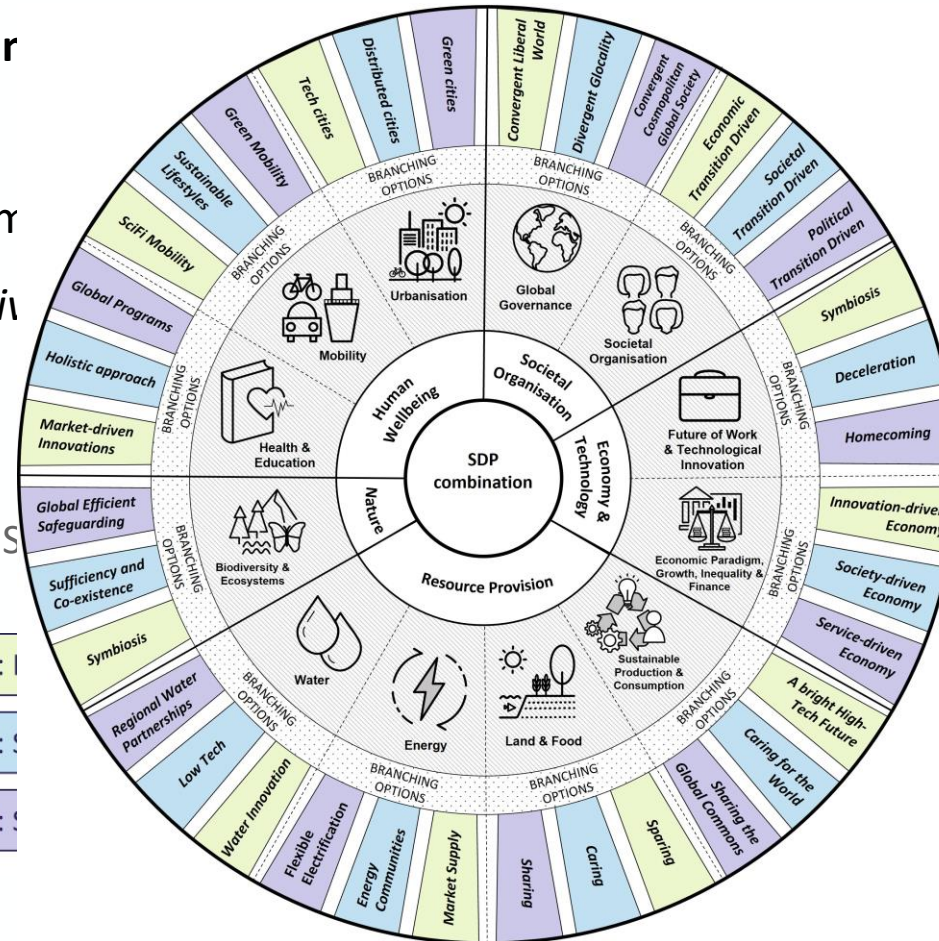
r

m

iv

S

: I

: S

: S

SDP combination

Human Wellbeing

Societal Organisation

Economy & Technology

Resource Provision

Nature

Urbanisation

Mobility

Health & Education

Global Governance

Societal Organisation

Future of Work & Technological Innovation

Economic Paradigm, Growth, Inequality & Finance

Sustainable Production & Consumption

Land & Food

Energy

Water

Biodiversity & Ecosystems

BRANCHING OPTIONS

BRANCHING OPTIONS

BRANCHING OPTIONS

BRANCHING OPTIONS

BRANCHING OPTIONS

BRANCHING OPTIONS

BRANCHING OPTIONS

BRANCHING OPTIONS

BRANCHING OPTIONS

BRANCHING OPTIONS

BRANCHING OPTIONS

BRANCHING OPTIONS

Green cities

Distributed cities

Tech cities

Green Mobility

Sustainable Lifestyles

SciFi Mobility

Global Programs

Holistic approach

Market-driven Innovations

Convergent Liberal World

Divergent Glocality

Convergent Cosmopolitan Global Society

Economic Transition Driven

Societal Transition Driven

Political Transition Driven

Symbiosis

Deceleration

Homecoming

Innovation-driven Economy

Society-driven Economy

Service-driven Economy

A bright High-Tech Future

Caring for the World

Sharing the Global Commons

Sparing

Caring

Sharing

Market Supply

Energy Communities

Flexible Electrification

Water Innovation

Low Tech

Regional Water Partnerships

Symbiosis

Sufficiency and Co-existence

Global Efficient Safeguarding